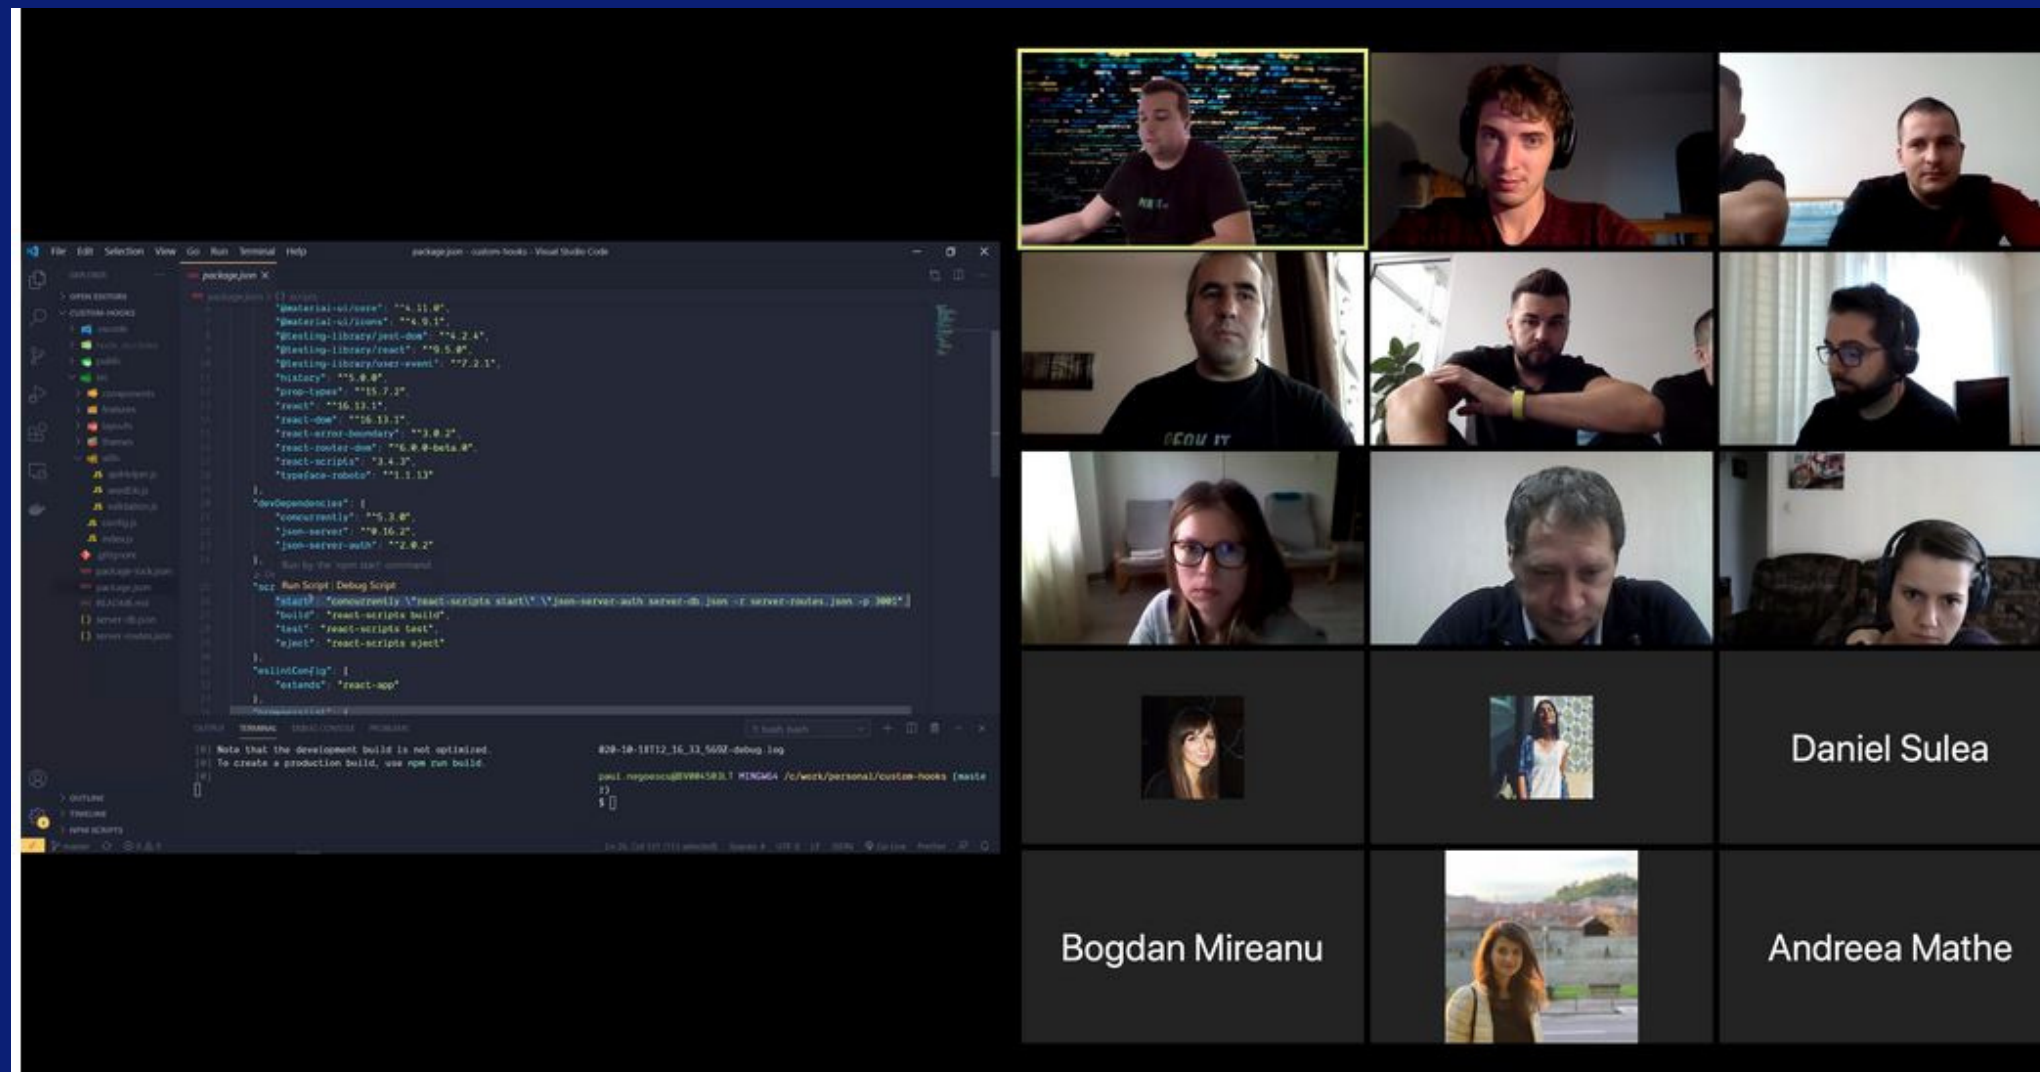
File Edit Selection View Go Run Terminal Help

package.json - custom-hooks - Visual Studio Code

package.json

"@material-ui/core": "^4.11.0",
"@material-ui/icons": "^4.9.1",
"@testing-library/jest-dom": "^4.2.4",
"@testing-library/react": "^9.5.0",
"@testing-library/user-event": "^7.2.1",
"history": "^5.0.0",
"prop-types": "^15.7.2",
"react": "^16.13.1",
"react-dom": "^16.13.1",
"react-error-boundary": "^3.0.2",
"react-router-dom": "^6.0.0-beta.0",
"react-scripts": "3.4.3",
"typeface-roboto": "^1.1.13"
},
"devDependencies": {
"concurrently": "^5.3.0",
"json-server": "^0.16.2",
"json-server-auth": "^2.0.2"
},
Run Script | Debug Script
"start": "concurrently \"react-scripts start\" \"json-server-auth server-db.json -r server-routes.json -p 3001\"",
"build": "react-scripts build",
"test": "react-scripts test",
"eject": "react-scripts eject"
},
"eslintConfig": {
"extends": "react-app"
},

TERMINAL

[0] Note that the development build is not optimized.
[0] To create a production build, use npm run build.

020-10-18T12_16_33_569Z-debug.log

MINGW64 /c/work/personal/custom-hooks (maste
$

Daniel Sulea

Bogdan Mireanu

Andreea Mathe